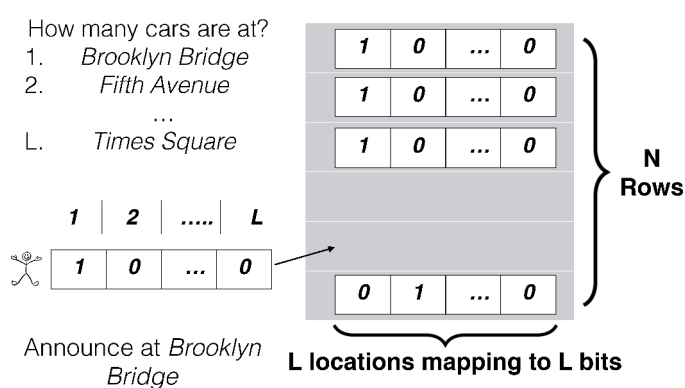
How many cars are at?
1. *Brooklyn Bridge*
2. *Fifth Avenue*
...
L. *Times Square*

| 1 | 2 | ..... | L |
|---|---|---|---|
| 1 | 0 | ... | 0 |

Announce at *Brooklyn Bridge*

| 1 | 0 | ... | 0 |
|---|---|---|---|
| 1 | 0 | ... | 0 |
| 1 | 0 | ... | 0 |
| 0 | 1 | ... | 0 |

N Rows

L locations mapping to L bits